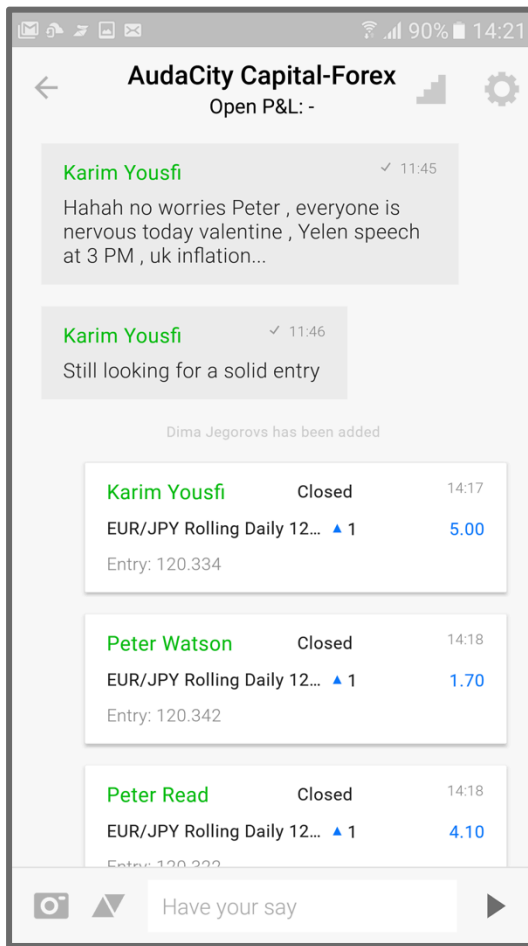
90% 14:21

AudaCity Capital-Forex
Open P&L: -

Karim Yousfi ✓ 11:45
Hahah no worries Peter , everyone is nervous today valentine , Yelen speech at 3 PM , uk inflation...

Karim Yousfi ✓ 11:46
Still looking for a solid entry

Dima Jegorovs has been added

Karim Yousfi Closed 14:17
EUR/JPY Rolling Daily 12... ▲ 1 5.00
Entry: 120.334

Peter Watson Closed 14:18
EUR/JPY Rolling Daily 12... ▲ 1 1.70
Entry: 120.342

Peter Read Closed 14:18
EUR/JPY Rolling Daily 12... ▲ 1 4.10
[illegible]

Have your say